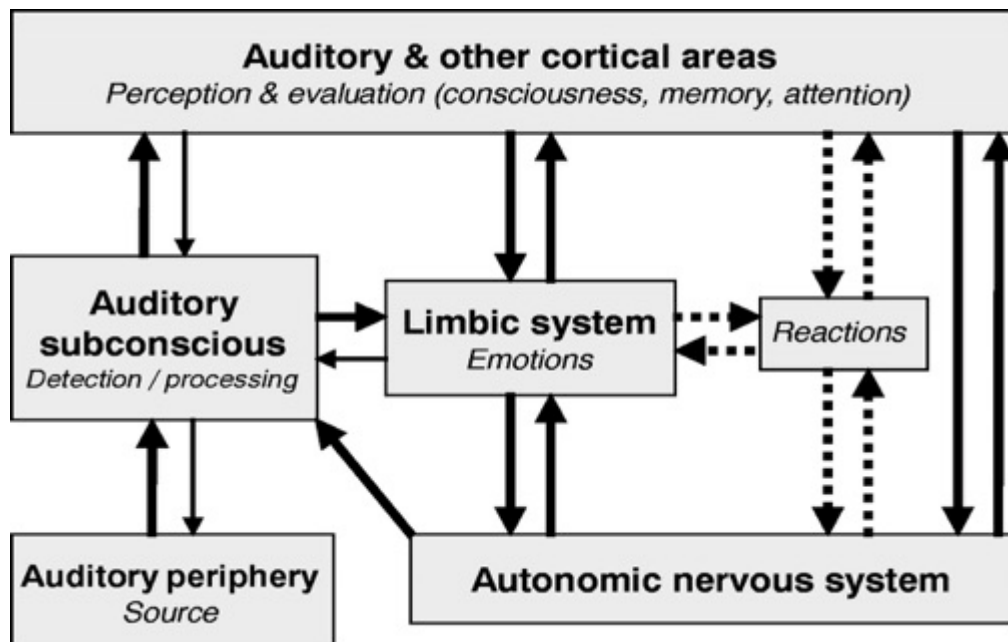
Auditory & other cortical areas
Perception & evaluation (consciousness, memory, attention)

Auditory subconscious
Detection / processing

Limbic system
Emotions

Reactions

Auditory periphery
Source

Autonomic nervous system